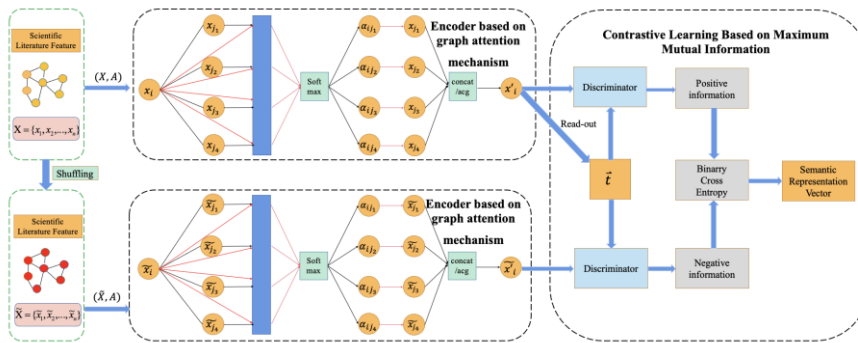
Scientific Literature Feature

$X = \{x_1, x_2, \ldots, x_n\}$

Shuffling

Scientific Literature Feature

$\tilde{X} = \{\tilde{x}_1, \tilde{x}_2, \ldots, \tilde{x}_n\}$

$(X, A)$

$x_i$

$x_{j_1}$ $x_{j_2}$ $x_{j_3}$ $x_{j_4}$

Soft max

$\alpha_{ij_1}$ $\alpha_{ij_2}$ $\alpha_{ij_3}$ $\alpha_{ij_4}$

$x_{j_1}$ $x_{j_2}$ $x_{j_3}$ $x_{j_4}$

Encoder based on graph attention mechanism

concat /acg

$x'_i$

$(\tilde{X}, A)$

$\tilde{x}_i$

$\tilde{x}_{j_1}$ $\tilde{x}_{j_2}$ $\tilde{x}_{j_3}$ $\tilde{x}_{j_4}$

Soft max

$\alpha_{ij_1}$ $\alpha_{ij_2}$ $\alpha_{ij_3}$ $\alpha_{ij_4}$

$\tilde{x}_{j_1}$ $\tilde{x}_{j_2}$ $\tilde{x}_{j_3}$ $\tilde{x}_{j_4}$

Encoder based on graph attention mechanism

concat /acg

$\tilde{x}'_i$

Contrastive Learning Based on Maximum Mutual Information

Discriminator

Positive information

Read-out

$\vec{t}$

Binary Cross Entropy

Semantic Representation Vector

Discriminator

Negative information